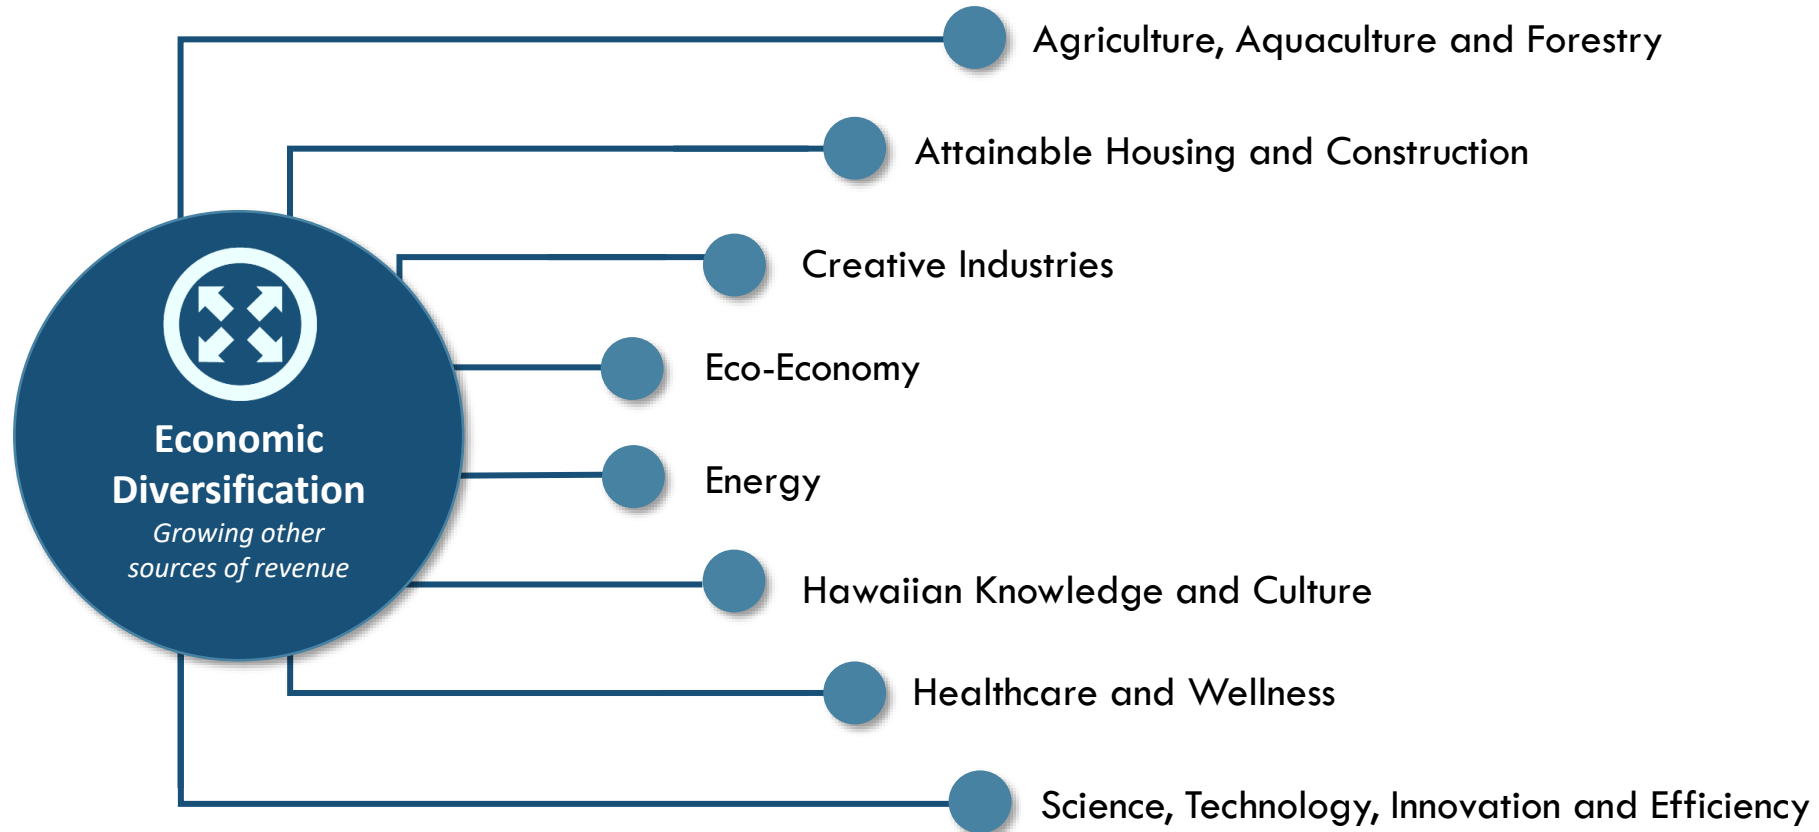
Economic Diversification

Growing other sources of revenue

Agriculture, Aquaculture and Forestry

Attainable Housing and Construction

Creative Industries

Eco-Economy

Energy

Hawaiian Knowledge and Culture

Healthcare and Wellness

Science, Technology, Innovation and Efficiency